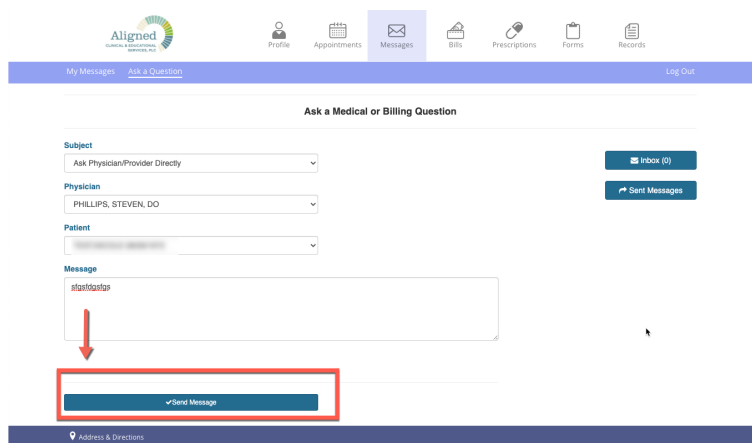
Aligned
CLINICAL & EDUCATIONAL SERVICES, PLLC

Profile Appointments Messages Bills Prescriptions Forms Records

My Messages Ask a Question Log Out

Ask a Medical or Billing Question

Subject
Ask Physician/Provider Directly

Physician
PHILLIPS, STEVEN, DO

Patient
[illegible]

Message
sfgsfdgsfgs

Inbox (0)
Sent Messages

✔Send Message

Address & Directions